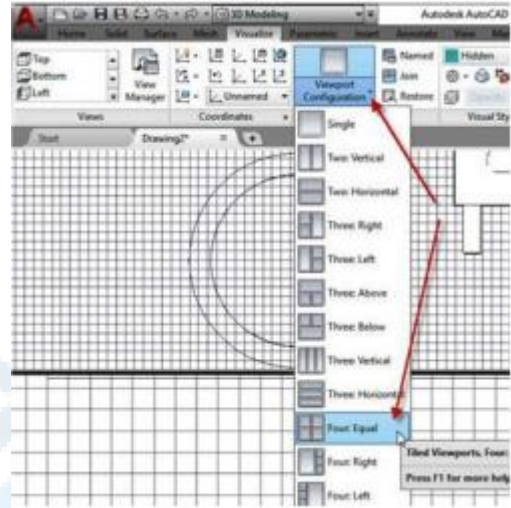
3D Modeling
Autodesk AutoCAD
Home Solid Surface Mesh Visualize Parametric Insert Annotate View
Top
Bottom
Left
View Manager
Unnamed
Viewport Configuration
Named
Join
Restore
Hidden
Views
Coordinates
Visual Sty
Start
Drawing2*
Single
Two: Vertical
Two: Horizontal
Three: Right
Three: Left
Three: Above
Three: Below
Three: Vertical
Three: Horizontal
Four: Equal
Four: Right
Four: Left
Tiled Viewports, Four:
Press F1 for more help